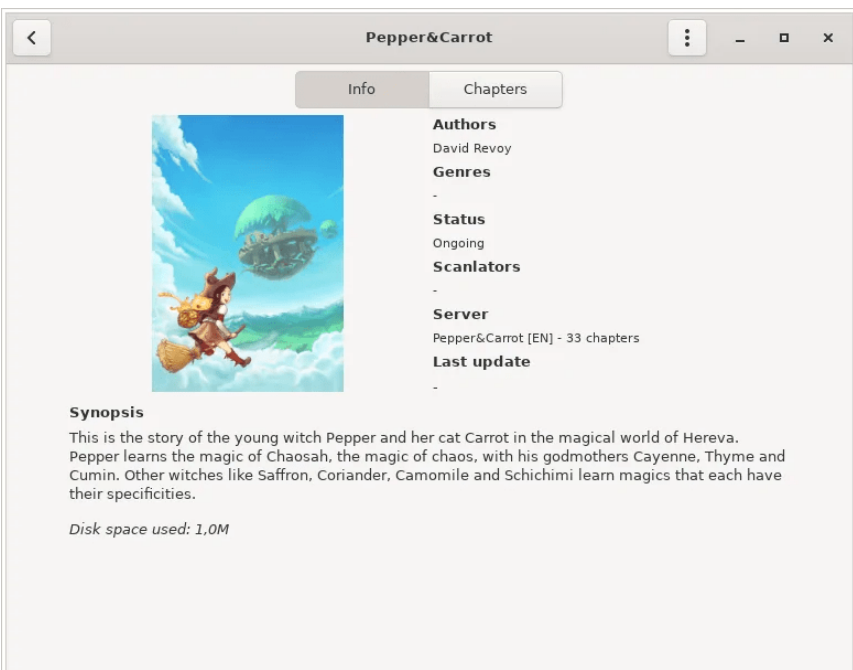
Pepper&Carrot

Info | Chapters

Authors
David Revoy
Genres
-
Status
Ongoing
Scanlators
-
Server
Pepper&Carrot [EN] - 33 chapters
Last update
-

Synopsis
This is the story of the young witch Pepper and her cat Carrot in the magical world of Hereva. Pepper learns the magic of Chaosah, the magic of chaos, with his godmothers Cayenne, Thyme and Cumin. Other witches like Saffron, Coriander, Camomile and Schichimi learn magics that each have their specificities.

Disk space used: 1,0M